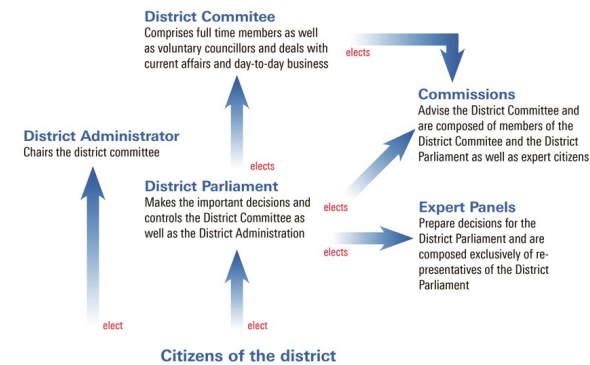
District Commitee
Comprises full time members as well as voluntary councillors and deals with current affairs and day-to-day business

elects

Commissions
Advise the District Committee and are composed of members of the District Commitee and the District Parliament as well as expert citizens

District Administrator
Chairs the district committee

elects

District Parliament
Makes the important decisions and controls the District Committee as well as the District Administration

elects

Expert Panels
Prepare decisions for the District Parliament and are composed exclusively of representatives of the District Parliament

elects

elect

elect

Citizens of the district